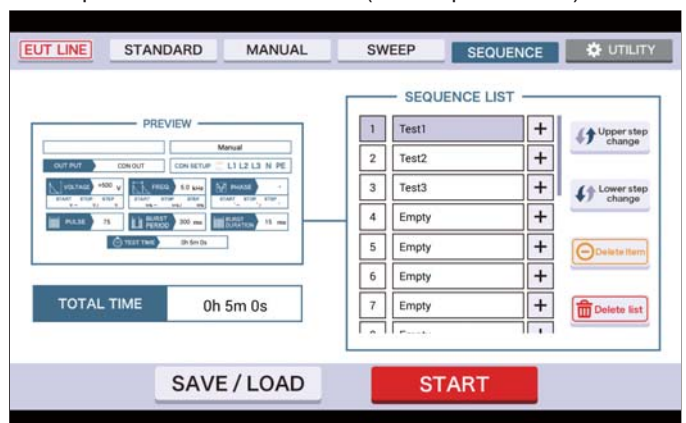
EUT LINE STANDARD MANUAL SWEEP SEQUENCE UTILITY

PREVIEW

Manual

OUT PUT CDN OUT

CDN SETUP L1 L2 L3 N PE

VOLTAGE +500 V

FREQ 5.0 kHz

PHASE

START STOP STEP

START STOP STEP

START STOP STEP

PULSE 75

BURST PERIOD 300 ms

BURST DURATION 15 ms

TEST TIME 0h 5m 0s

TOTAL TIME 0h 5m 0s

SEQUENCE LIST

| | | |
|---|---|---|
| 1 | Test1 | + |
| 2 | Test2 | + |
| 3 | Test3 | + |
| 4 | Empty | + |
| 5 | Empty | + |
| 6 | Empty | + |
| 7 | Empty | + |
| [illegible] | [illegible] | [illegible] |

Upper step change

Lower step change

Delete item

Delete list

SAVE / LOAD

START